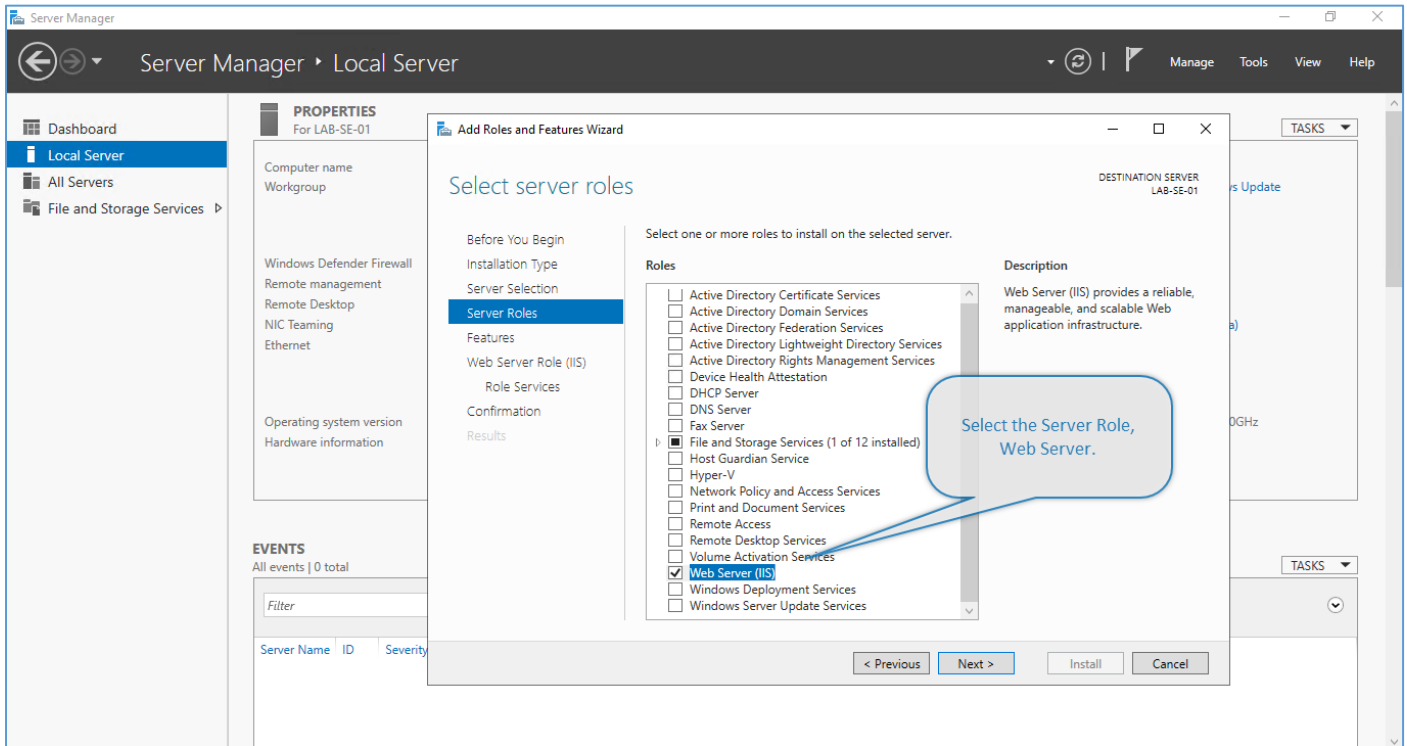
Server Manager

Server Manager ‣ Local Server

Manage Tools View Help

Dashboard
Local Server
All Servers
File and Storage Services ▷

PROPERTIES
For LAB-SE-01

TASKS

Computer name
Workgroup

Windows Defender Firewall
Remote management
Remote Desktop
NIC Teaming
Ethernet

Operating system version
Hardware information

s Update

a)

0GHz

EVENTS
All events | 0 total

TASKS

Filter

Server Name ID Severity

Add Roles and Features Wizard

Select server roles

DESTINATION SERVER
LAB-SE-01

Before You Begin
Installation Type
Server Selection
Server Roles
Features
Web Server Role (IIS)
Role Services
Confirmation
Results

Select one or more roles to install on the selected server.

Roles

Active Directory Certificate Services
Active Directory Domain Services
Active Directory Federation Services
Active Directory Lightweight Directory Services
Active Directory Rights Management Services
Device Health Attestation
DHCP Server
DNS Server
Fax Server
File and Storage Services (1 of 12 installed)
Host Guardian Service
Hyper-V
Network Policy and Access Services
Print and Document Services
Remote Access
Remote Desktop Services
Volume Activation Services
Web Server (IIS)
Windows Deployment Services
Windows Server Update Services

Description

Web Server (IIS) provides a reliable, manageable, and scalable Web application infrastructure.

Select the Server Role, Web Server.

< Previous Next > Install Cancel